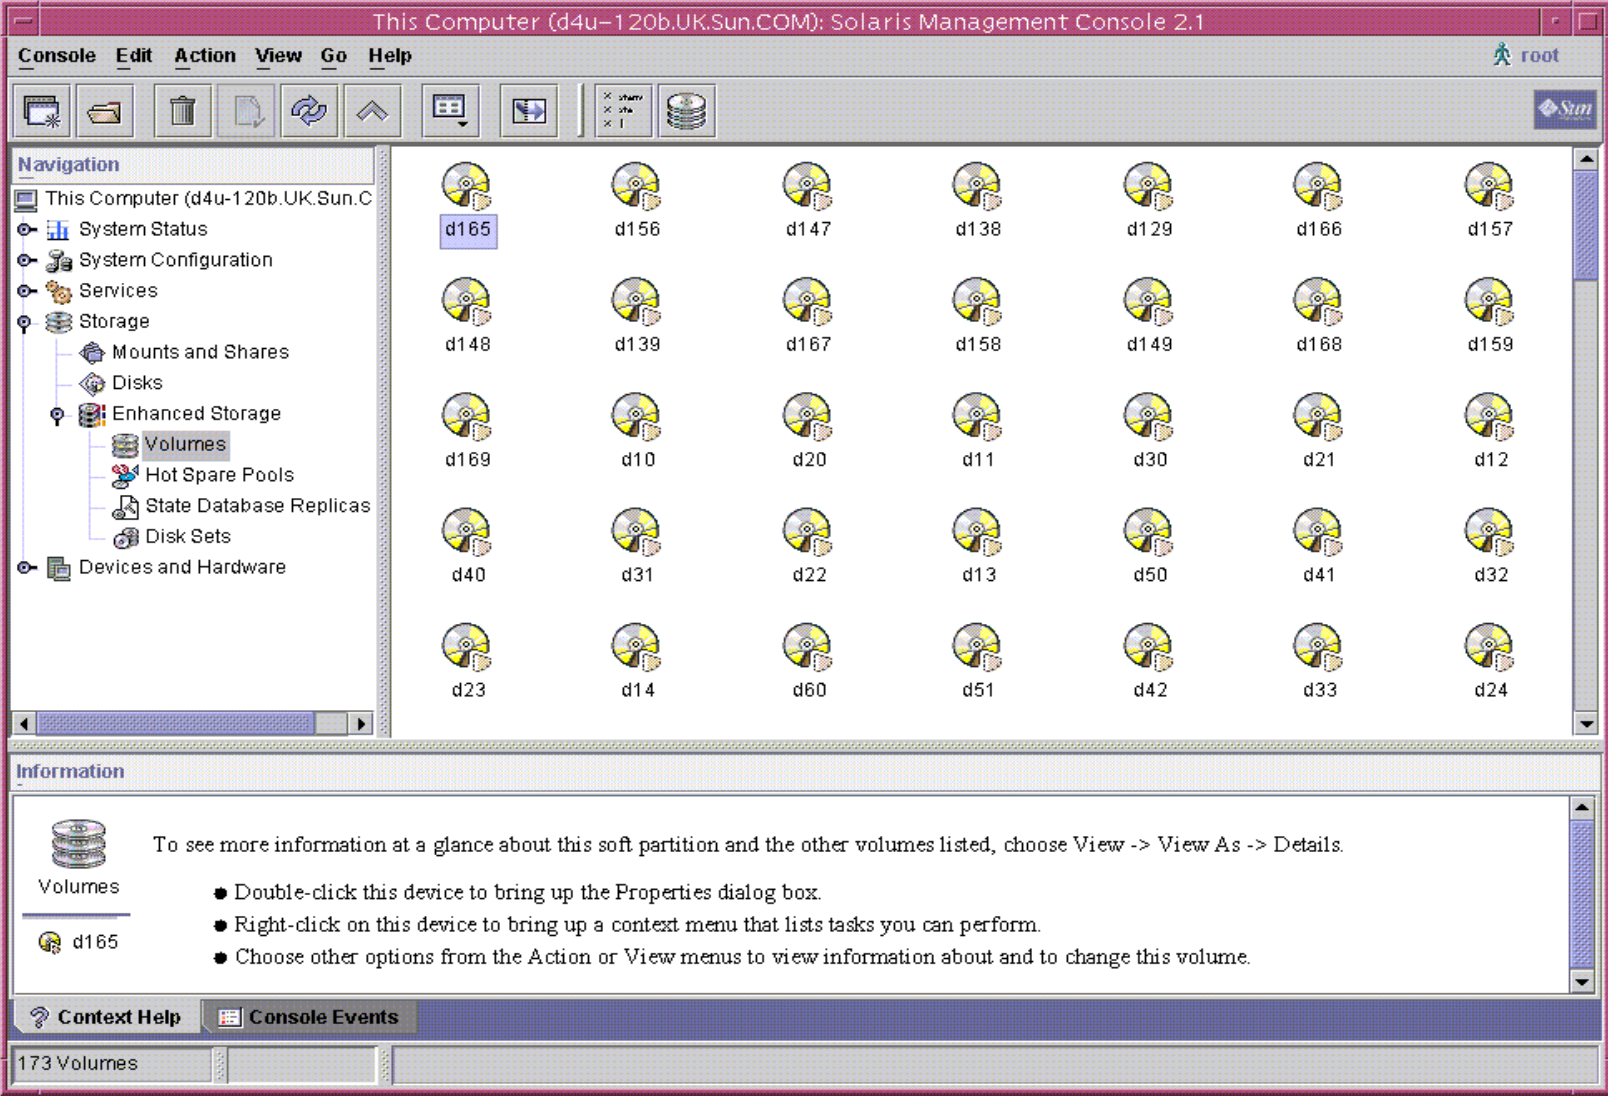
This Computer (d4u-120b.UK.Sun.COM): Solaris Management Console 2.1

Console Edit Action View Go Help

root

Sun

Navigation

This Computer (d4u-120b.UK.Sun.C
System Status
System Configuration
Services
Storage
Mounts and Shares
Disks
Enhanced Storage
Volumes
Hot Spare Pools
State Database Replicas
Disk Sets
Devices and Hardware

d165 d156 d147 d138 d129 d166 d157
d148 d139 d167 d158 d149 d168 d159
d169 d10 d20 d11 d30 d21 d12
d40 d31 d22 d13 d50 d41 d32
d23 d14 d60 d51 d42 d33 d24

Information

Volumes

d165

To see more information at a glance about this soft partition and the other volumes listed, choose View -> View As -> Details.

- Double-click this device to bring up the Properties dialog box.
- Right-click on this device to bring up a context menu that lists tasks you can perform.
- Choose other options from the Action or View menus to view information about and to change this volume.

Context Help Console Events

173 Volumes